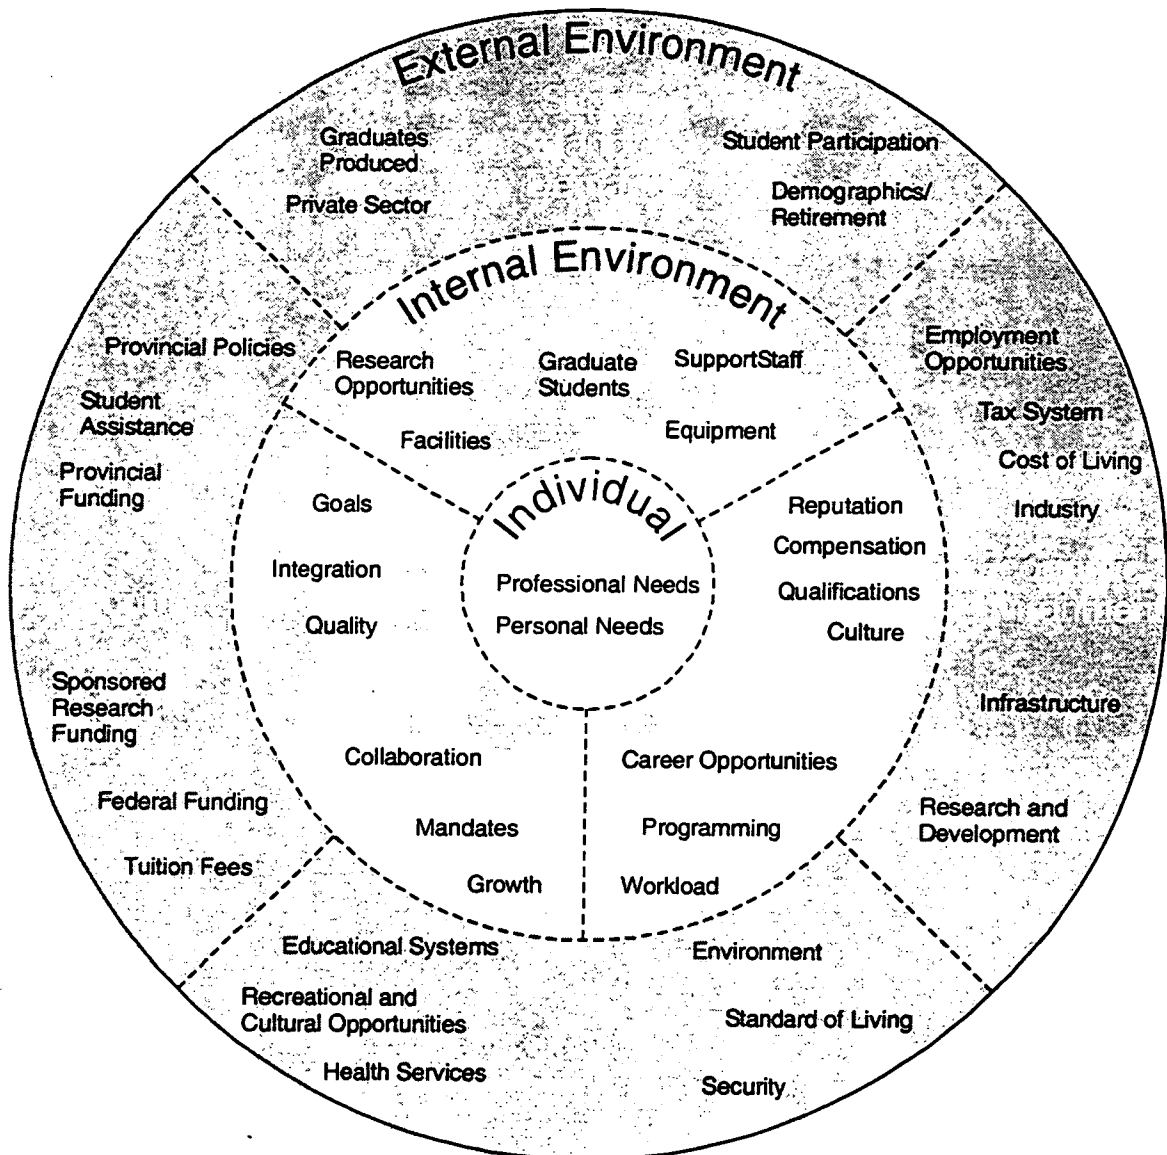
External Environment

Graduates Produced

Private Sector

Student Participation

Demographics/ Retirement

Provincial Policies

Student Assistance

Provincial Funding

Employment Opportunities

Tax System

Cost of Living

Industry

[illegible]

Infrastructure

Sponsored Research Funding

Federal Funding

Tuition Fees

Research and Development

Internal Environment

Research Opportunities

Graduate Students

SupportStaff

Facilities

Equipment

Goals

Integration

Quality

Reputation

Compensation

Qualifications

Culture

Individual

Professional Needs

Personal Needs

Collaboration

Mandates

Growth

Career Opportunities

Programming

Workload

Educational Systems

Recreational and Cultural Opportunities

Health Services

Environment

Standard of Living

Security